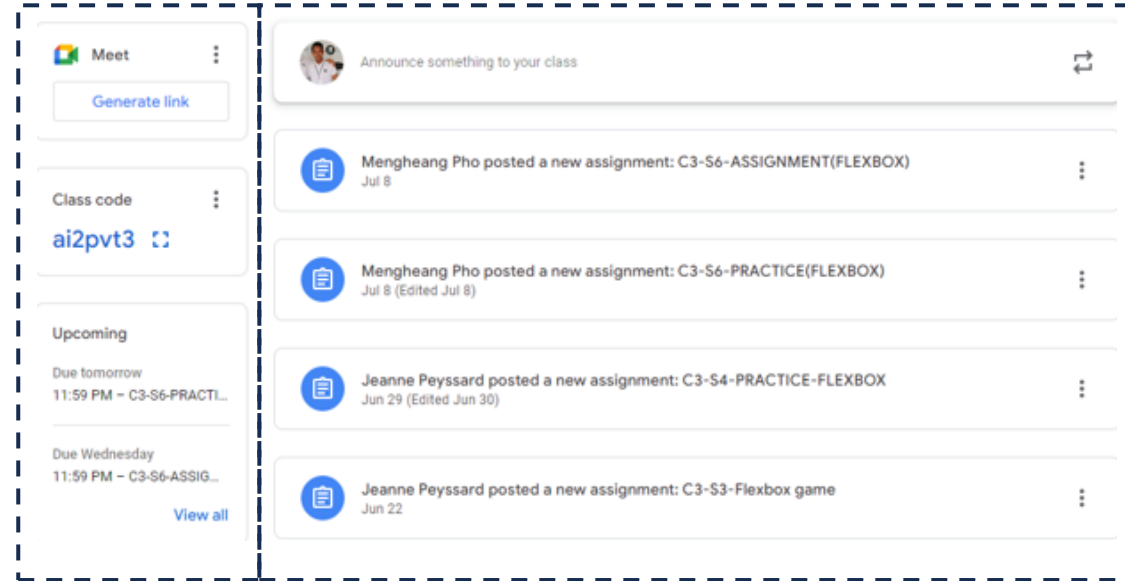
Meet

Generate link

Class code

ai2pvt3

Upcoming

Due tomorrow
11:59 PM – C3-S6-PRACTI...

Due Wednesday
11:59 PM – C3-S6-ASSIG...

View all

Announce something to your class

Mengheang Pho posted a new assignment: C3-S6-ASSIGNMENT(FLEXBOX)
Jul 8

Mengheang Pho posted a new assignment: C3-S6-PRACTICE(FLEXBOX)
Jul 8 (Edited Jul 8)

Jeanne Peyssard posted a new assignment: C3-S4-PRACTICE-FLEXBOX
Jun 29 (Edited Jun 30)

Jeanne Peyssard posted a new assignment: C3-S3-Flexbox game
Jun 22